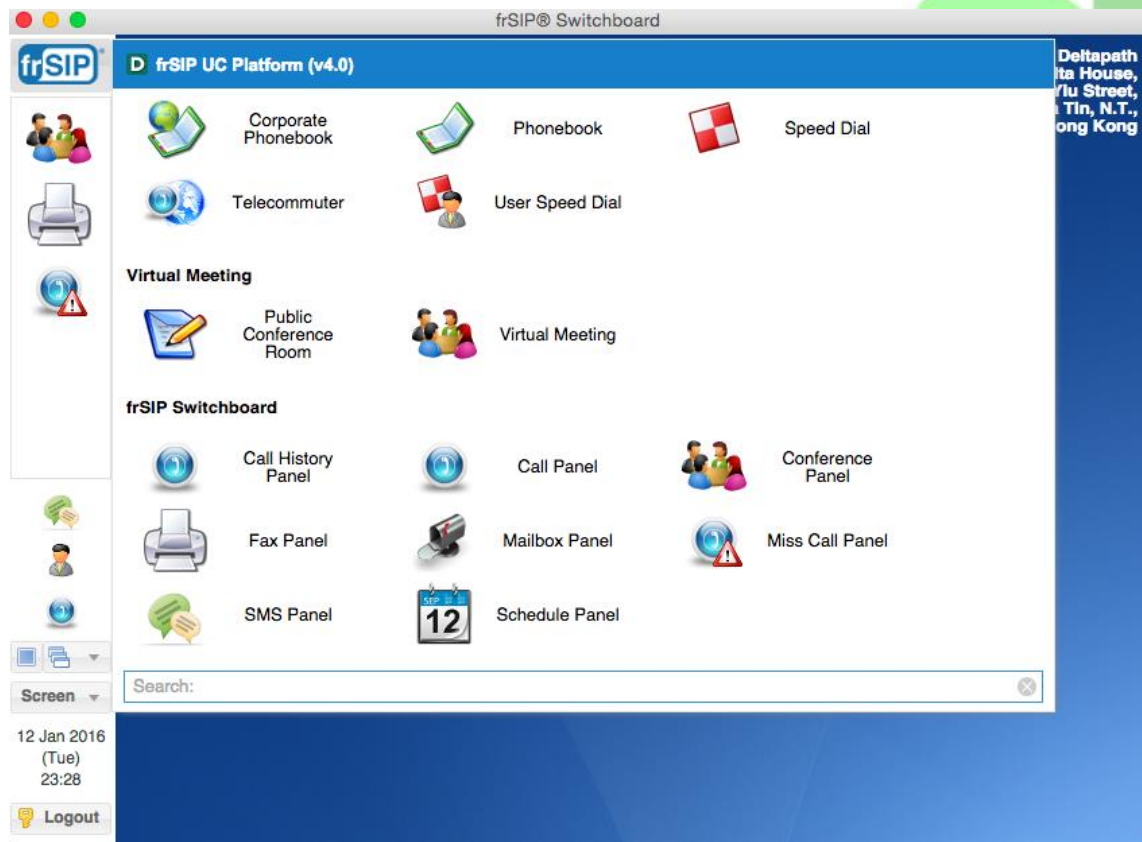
frSIP® Switchboard

frSIP

D frSIP UC Platform (v4.0)

Deltapath
ta House,
Ylu Street,
Tin, N.T.,
ong Kong

Corporate Phonebook

Phonebook

Speed Dial

Telecommuter

User Speed Dial

Virtual Meeting

Public Conference Room

Virtual Meeting

frSIP Switchboard

Call History Panel

Call Panel

Conference Panel

Fax Panel

Mailbox Panel

Miss Call Panel

SMS Panel

SEP 12

Schedule Panel

Search:

Screen

12 Jan 2016
(Tue)
23:28

Logout